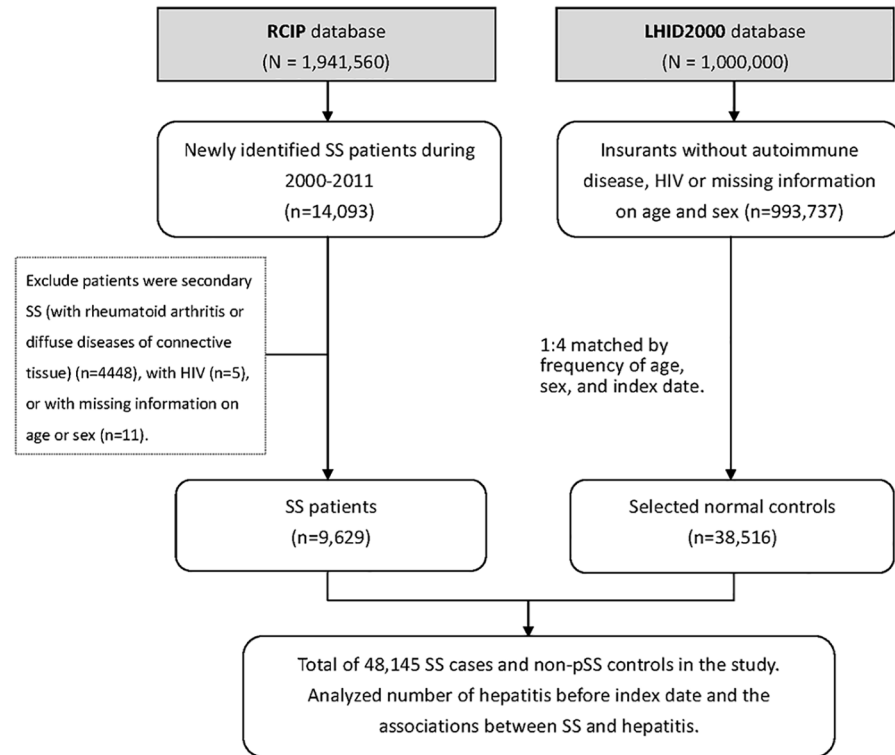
RCIP database
(N = 1,941,560)

LHID2000 database
(N = 1,000,000)

Newly identified SS patients during 2000-2011
(n=14,093)

Insurants without autoimmune disease, HIV or missing information on age and sex (n=993,737)

Exclude patients were secondary SS (with rheumatoid arthritis or diffuse diseases of connective tissue) (n=4448), with HIV (n=5), or with missing information on age or sex (n=11).

1:4 matched by frequency of age, sex, and index date.

SS patients
(n=9,629)

Selected normal controls
(n=38,516)

Total of 48,145 SS cases and non-pSS controls in the study. Analyzed number of hepatitis before index date and the associations between SS and hepatitis.